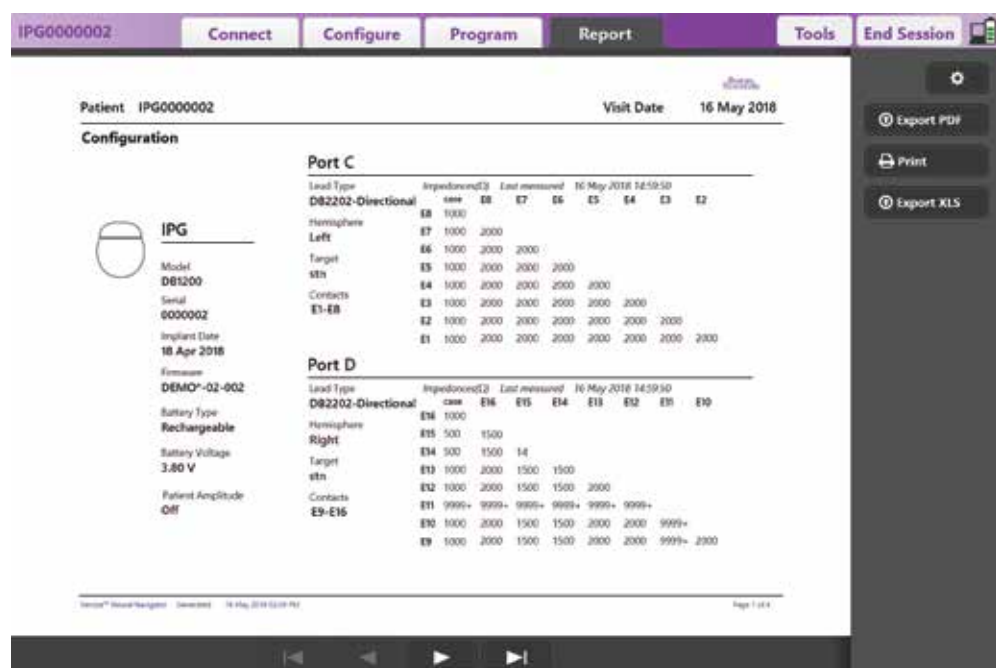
IPG0000002 Connect Configure Program Report Tools End Session

Export PDF

Print

Export XLS

Patient IPG0000002 Visit Date 16 May 2018

Configuration

IPG

Model
DB1200

Serial
0000002

Implant Date
18 Apr 2018

Firmware
DEMO*-02-002

Battery Type
Rechargeable

Battery Voltage
3.80 V

Patient Amplitude
Off

Port C

Lead Type
DB2202-Directional

Hemisphere
Left

Target
stn

Contacts
E1-E8

Impedance(Ω) Last measured 16 May 2018 14:59:50

| | case | E8 | E7 | E6 | E5 | E4 | E3 | E2 |
|---|---|---|---|---|---|---|---|---|
| E8 | 1000 | | | | | | | |
| E7 | 1000 | 2000 | | | | | | |
| E6 | 1000 | 2000 | 2000 | | | | | |
| E5 | 1000 | 2000 | 2000 | 2000 | | | | |
| E4 | 1000 | 2000 | 2000 | 2000 | 2000 | | | |
| E3 | 1000 | 2000 | 2000 | 2000 | 2000 | 2000 | | |
| E2 | 1000 | 2000 | 2000 | 2000 | 2000 | 2000 | 2000 | |
| E1 | 1000 | 2000 | 2000 | 2000 | 2000 | 2000 | 2000 | 2000 |

Port D

Lead Type
DB2202-Directional

Hemisphere
Right

Target
stn

Contacts
E9-E16

Impedance(Ω) Last measured 16 May 2018 14:59:50

| | case | E16 | E15 | E14 | E13 | E12 | E11 | E10 |
|---|---|---|---|---|---|---|---|---|
| E16 | 1000 | | | | | | | |
| E15 | 500 | 1500 | | | | | | |
| E14 | 500 | 1500 | 14 | | | | | |
| E13 | 1000 | 2000 | 1500 | 1500 | | | | |
| E12 | 1000 | 2000 | 1500 | 1500 | 2000 | | | |
| E11 | 9999+ | 9999+ | 9999+ | 9999+ | 9999+ | 9999+ | | |
| E10 | 1000 | 2000 | 1500 | 1500 | 2000 | 2000 | 9999+ | |
| E9 | 1000 | 2000 | 1500 | 1500 | 2000 | 2000 | 9999+ | 2000 |

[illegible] Generated 16 May 2018 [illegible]

Page 1 of 4